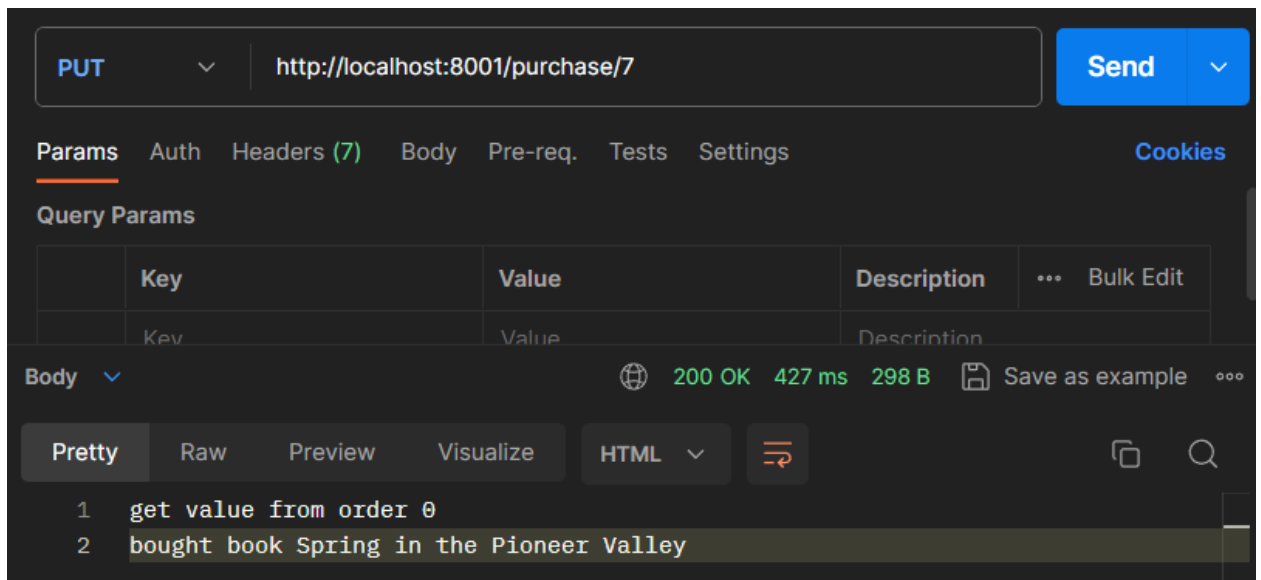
PUT http://localhost:8001/purchase/7 Send

Params Auth Headers (7) Body Pre-req. Tests Settings Cookies

Query Params

| | Key | Value | Description | ••• Bulk Edit |
|---|---|---|---|---|
| | Key | Value | Description | |

Body 200 OK 427 ms 298 B Save as example

Pretty Raw Preview Visualize HTML

1 get value from order 0
2 bought book Spring in the Pioneer Valley